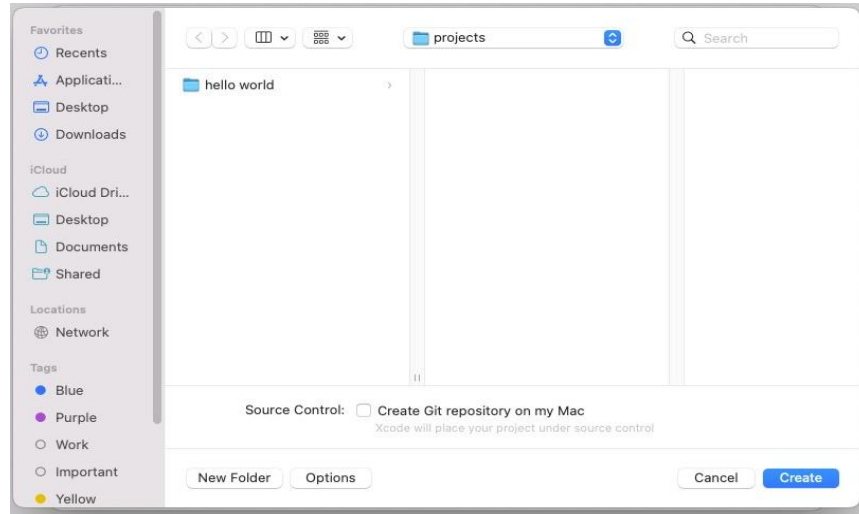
Favorites
Recents
Applicati...
Desktop
Downloads

iCloud
iCloud Dri...
Desktop
Documents
Shared

Locations
Network

Tags
Blue
Purple
Work
Important
Yellow

projects

Search

hello world

Source Control: Create Git repository on my Mac
Xcode will place your project under source control

New Folder
Options
Cancel
Create